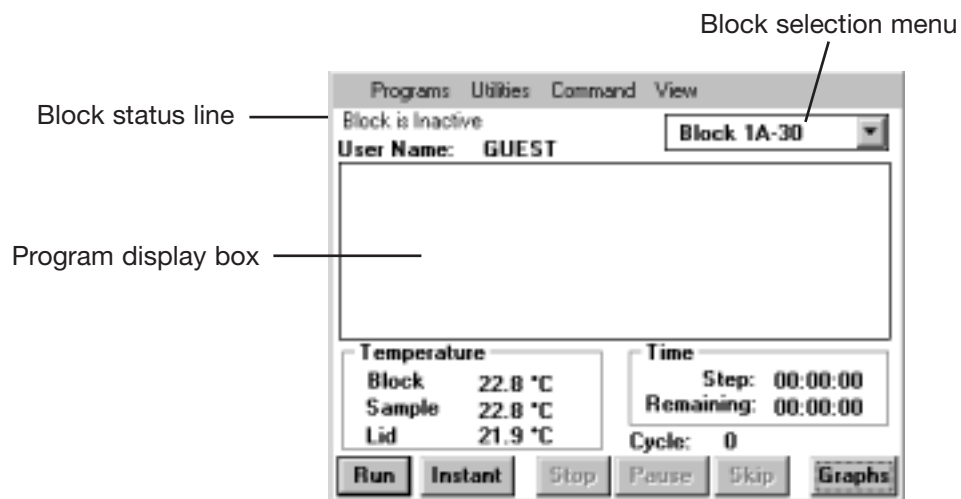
Block selection menu

Block status line

Programs Utilities Command View

Block is Inactive

Block 1A-30

User Name: GUEST

Program display box

Temperature

Block 22.8 °C

Sample 22.8 °C

Lid 21.9 °C

Time

Step: 00:00:00

Remaining: 00:00:00

Cycle: 0

Run Instant Stop Pause Skip Graphs